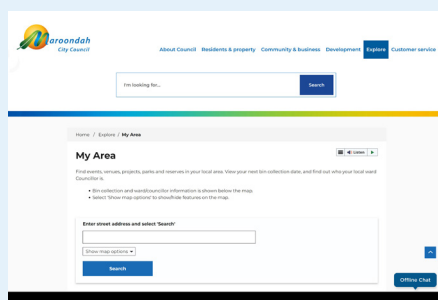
Maroondah City Council

About Council Residents & property Community & business Development Explore Customer service

I'm looking for...

Search

Home / Explore / My Area

My Area

Listen

Find events, venues, projects, parks and reserves in your local area. View your next bin collection date, and find out who your local ward Councillor is.

- Bin collection and ward/councillor information is shown below the map.
- Select 'Show map options' to show/hide features on the map.

Enter street address and select 'Search'

Show map options

Search

Offline Chat